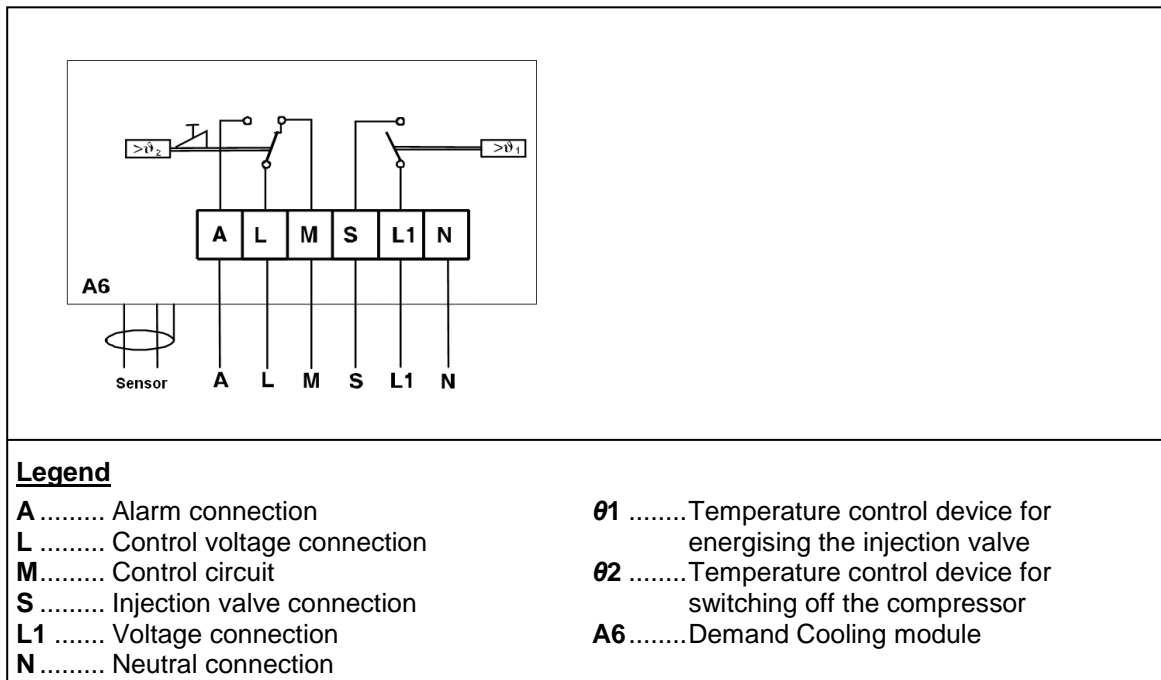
$>\vartheta_2$

$>\vartheta_1$

| A | L | M | S | L1 | N |
|---|---|---|---|---|---|

A6

Sensor A L M S L1 N

**Legend**

**A** ......... Alarm connection
**L** ......... Control voltage connection
**M**......... Control circuit
**S** ......... Injection valve connection
**L1** ....... Voltage connection
**N**......... Neutral connection

**θ1** ........Temperature control device for energising the injection valve
**θ2** ........Temperature control device for switching off the compressor
**A6**........Demand Cooling module